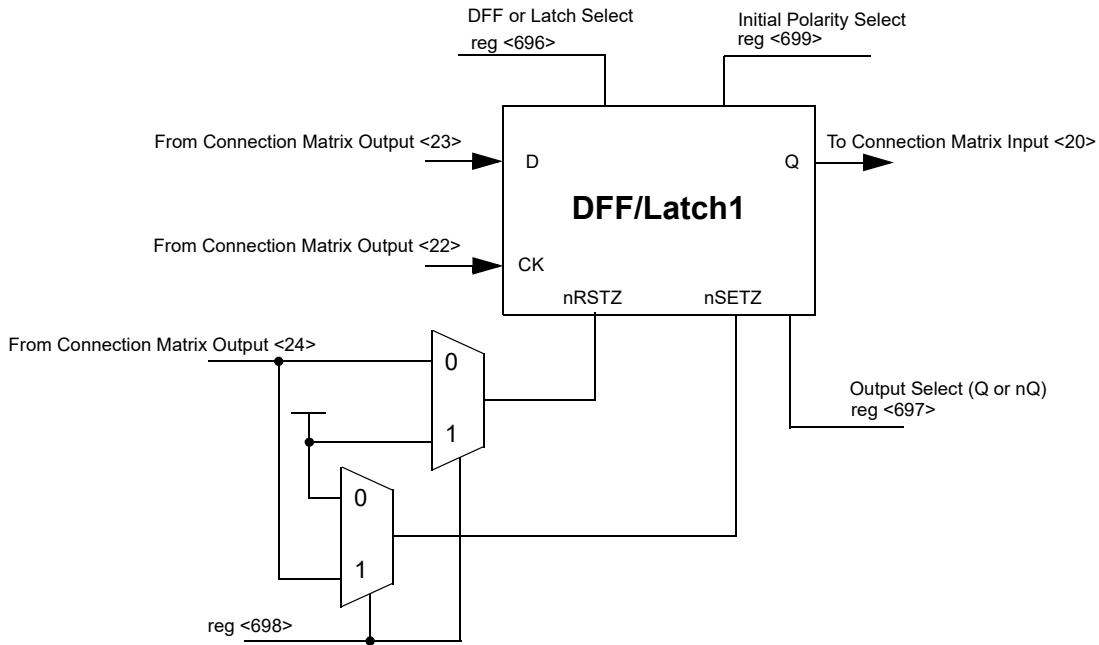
DFF or Latch Select
reg <696>

Initial Polarity Select
reg <699>

From Connection Matrix Output <23>

D

Q

To Connection Matrix Input <20>

DFF/Latch1

From Connection Matrix Output <22>

CK

nRSTZ

nSETZ

From Connection Matrix Output <24>

0

1

Output Select (Q or nQ)
reg <697>

0

1

reg <698>